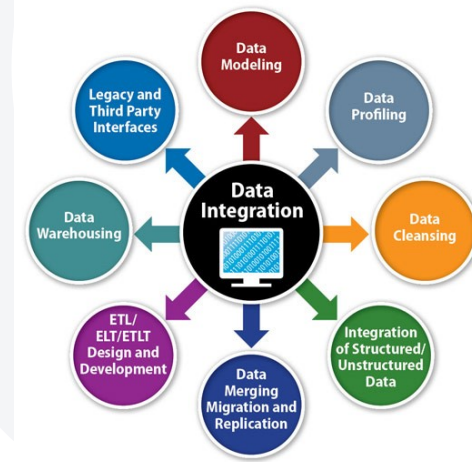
Data Integration

Data Modeling

Data Profiling

Data Cleansing

Integration of Structured/ Unstructured Data

Data Merging Migration and Replication

ETL/ ELT/ETLT Design and Development

Data Warehousing

Legacy and Third Party Interfaces